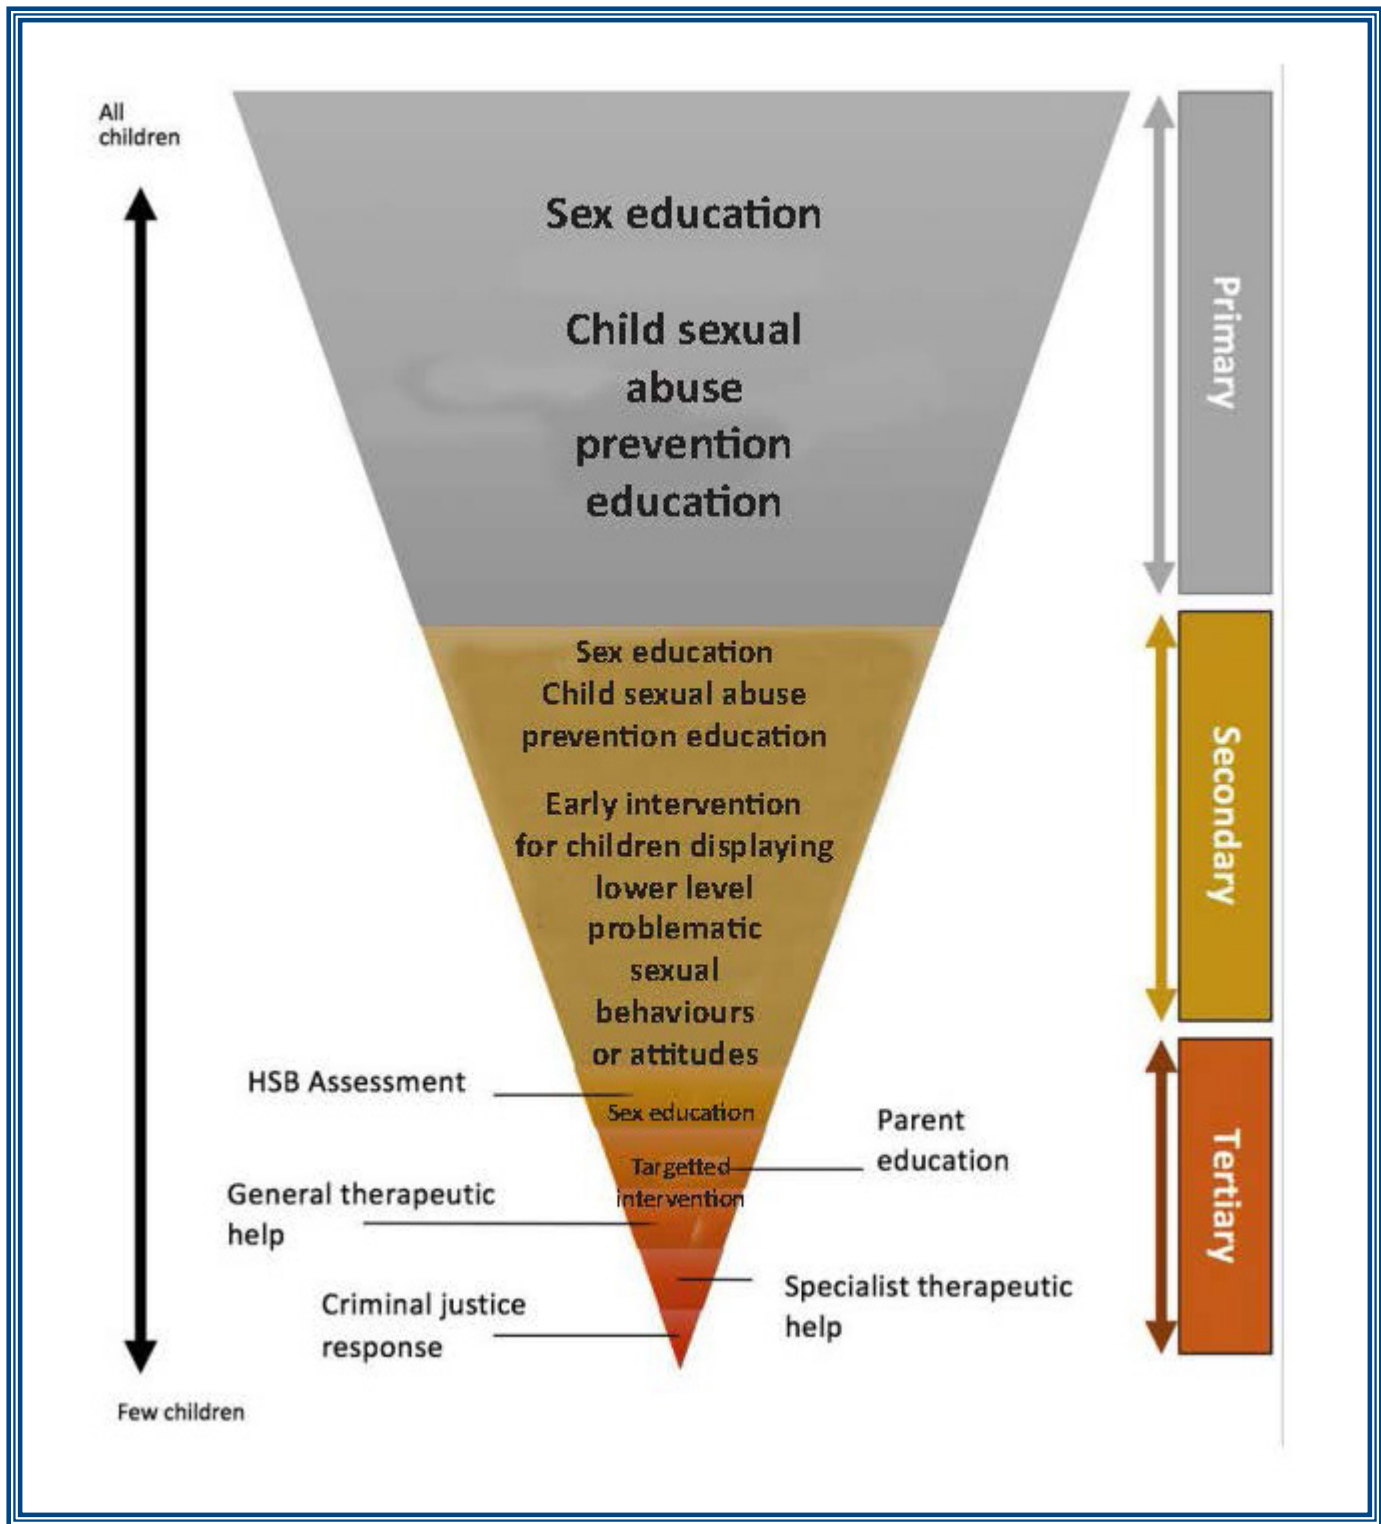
All children

Sex education

Child sexual abuse prevention education

Primary

Sex education
Child sexual abuse prevention education

Early intervention for children displaying lower level problematic sexual behaviours or attitudes

Secondary

HSB Assessment

Sex education

Parent education

Targetted intervention

General therapeutic help

Specialist therapeutic help

Criminal justice response

Tertiary

Few children